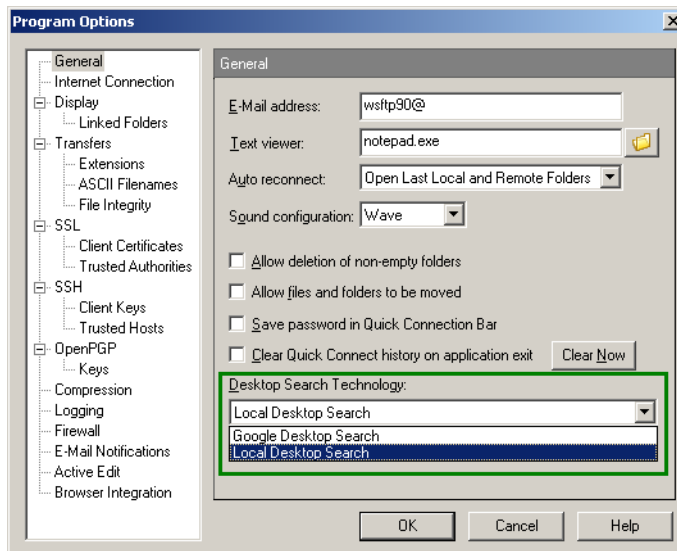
Program Options

General
Internet Connection
Display
Linked Folders
Transfers
Extensions
ASCII Filenames
File Integrity
SSL
Client Certificates
Trusted Authorities
SSH
Client Keys
Trusted Hosts
OpenPGP
Keys
Compression
Logging
Firewall
E-Mail Notifications
Active Edit
Browser Integration

General

E-Mail address: wsftp90@
Text viewer: notepad.exe
Auto reconnect: Open Last Local and Remote Folders
Sound configuration: Wave

Allow deletion of non-empty folders
Allow files and folders to be moved
Save password in Quick Connection Bar
Clear Quick Connect history on application exit
Clear Now

Desktop Search Technology:
Local Desktop Search
Google Desktop Search
Local Desktop Search

OK
Cancel
Help